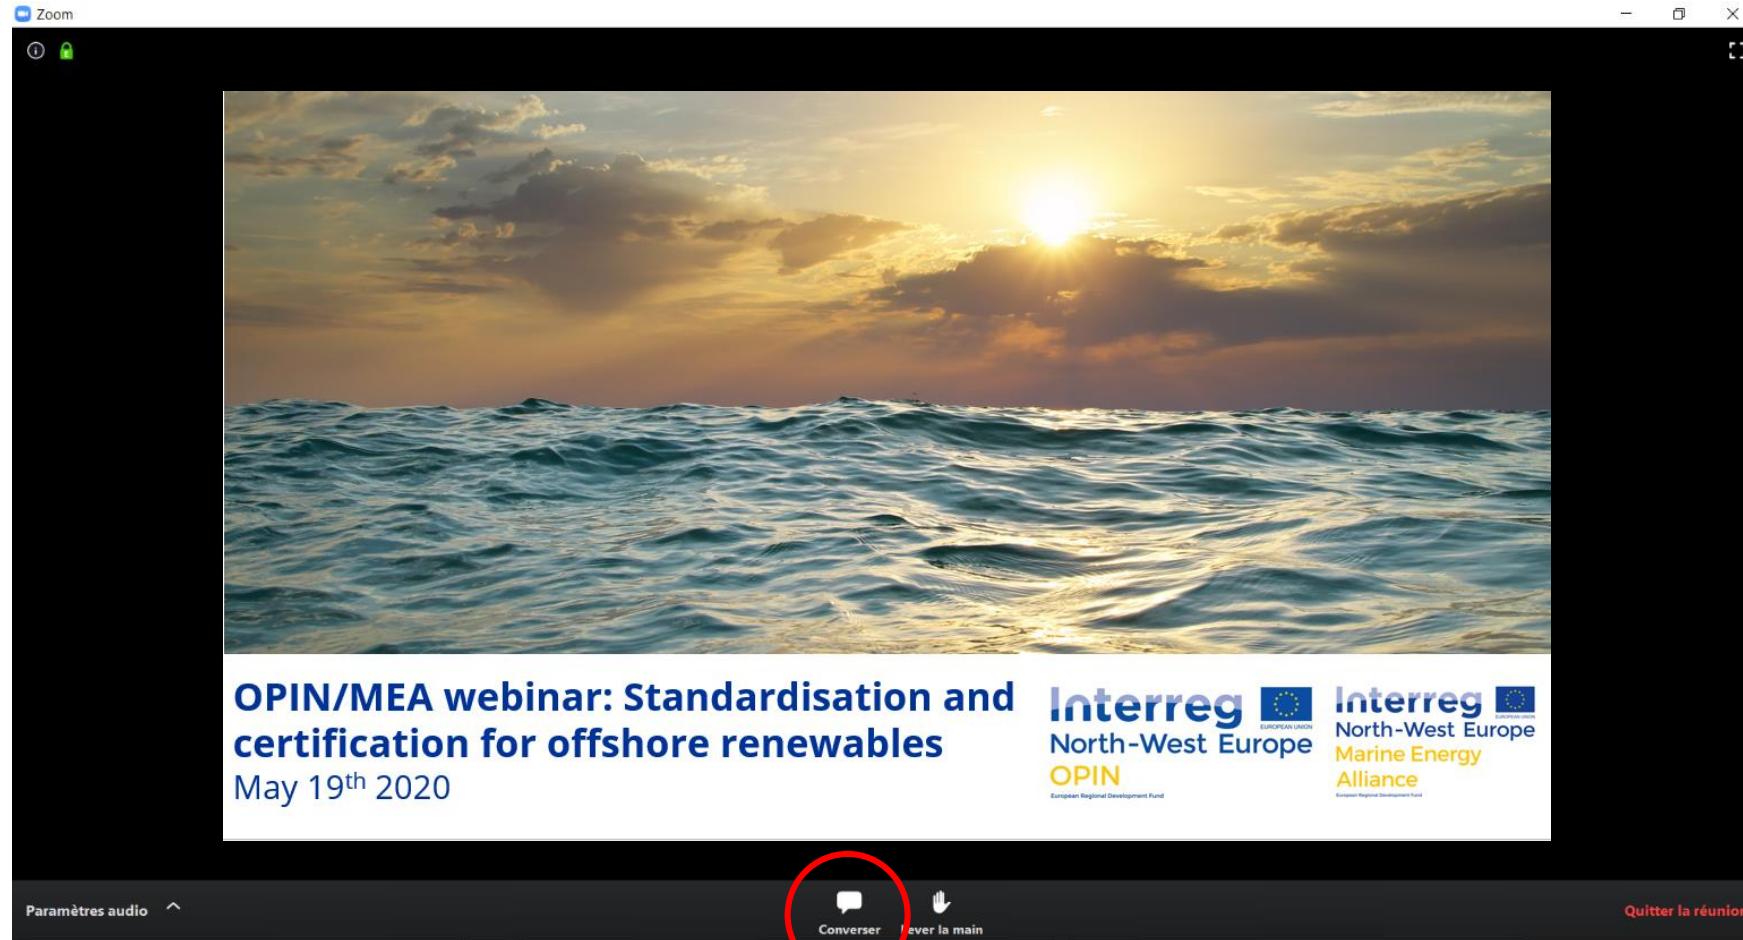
Zoom

OPIN/MEA webinar: Standardisation and certification for offshore renewables
May 19$^{th}$ 2020

Interreg
EUROPEAN UNION
North-West Europe
OPIN
European Regional Development Fund

Interreg
EUROPEAN UNION
North-West Europe
Marine Energy Alliance
European Regional Development Fund

Paramètres audio
Converser
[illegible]ever la main
Quitter la réunio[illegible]